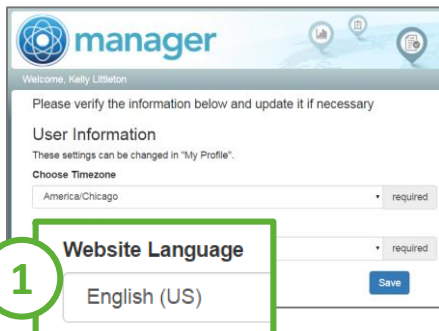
manager

Welcome, Kelly Littleton

Please verify the information below and update it if necessary

User Information

These settings can be changed in "My Profile".

Choose Timezone

America/Chicago

required

required

1

Website Language

English (US)

Save